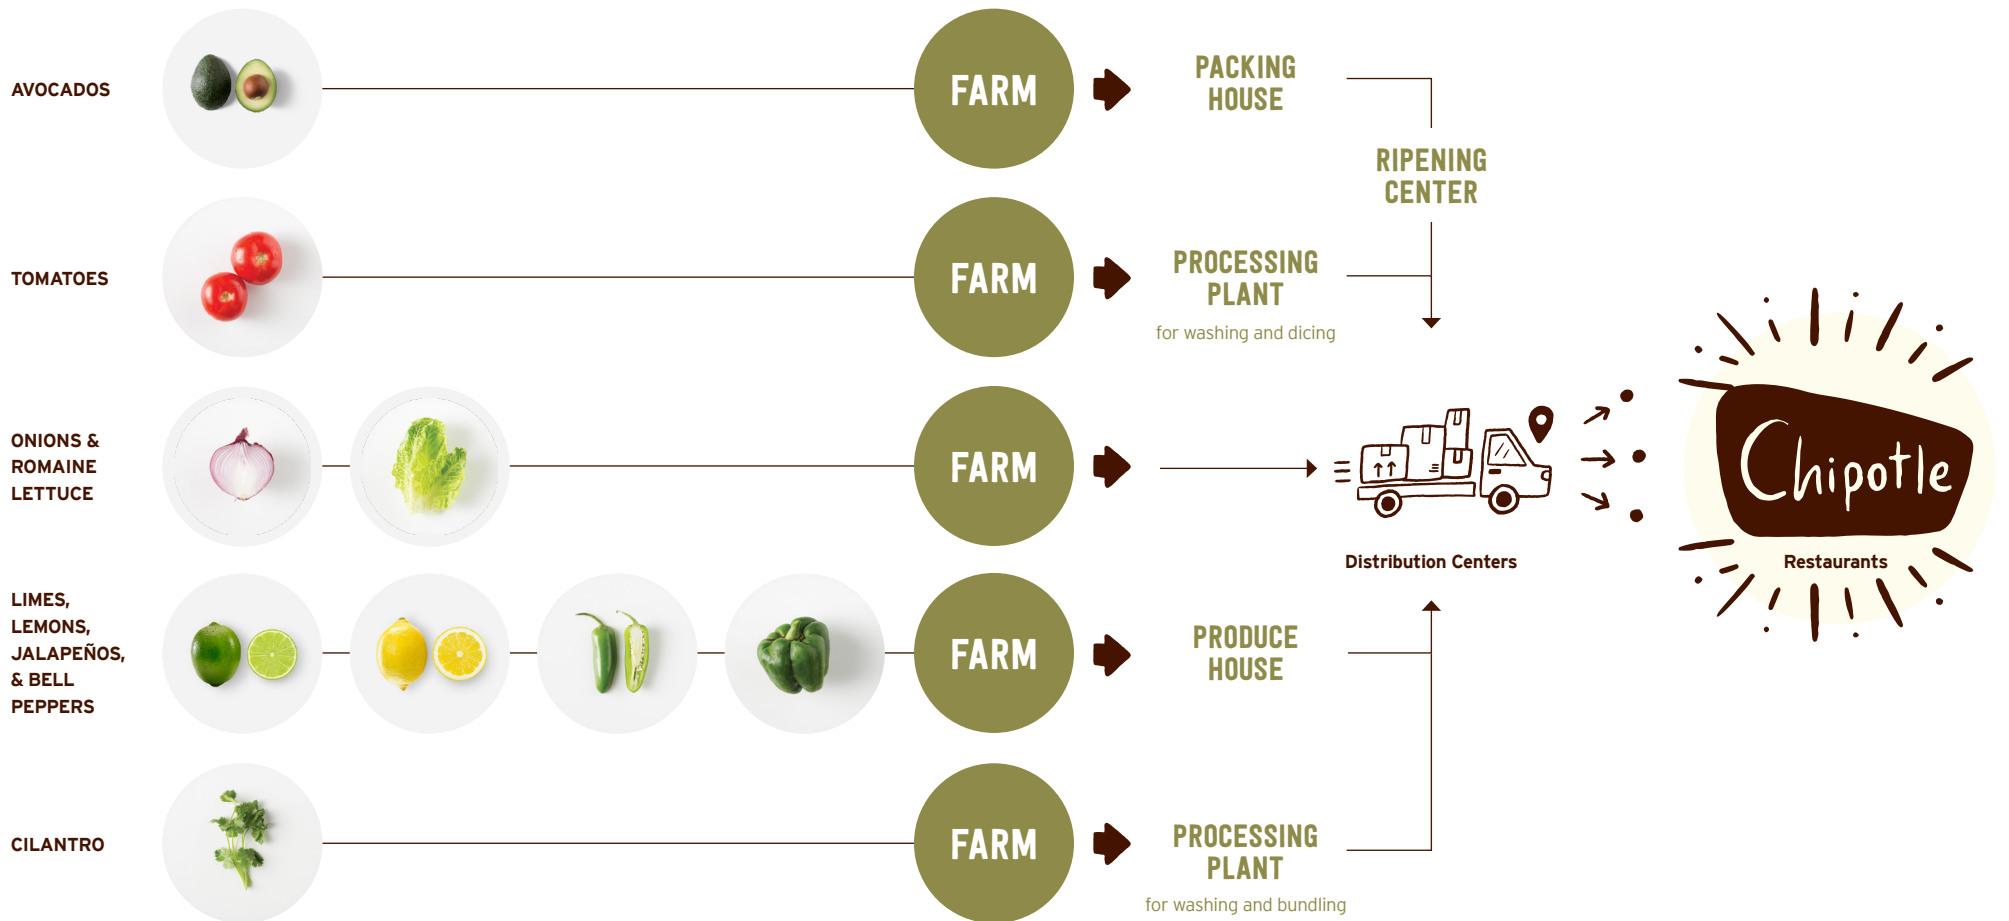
AVOCADOS

FARM

PACKING HOUSE

RIPENING CENTER

TOMATOES

FARM

PROCESSING PLANT

for washing and dicing

ONIONS & ROMAINE LETTUCE

FARM

Chipotle

Distribution Centers

Restaurants

LIMES, LEMONS, JALAPEÑOS, & BELL PEPPERS

FARM

PRODUCE HOUSE

CILANTRO

FARM

PROCESSING PLANT

for washing and bundling